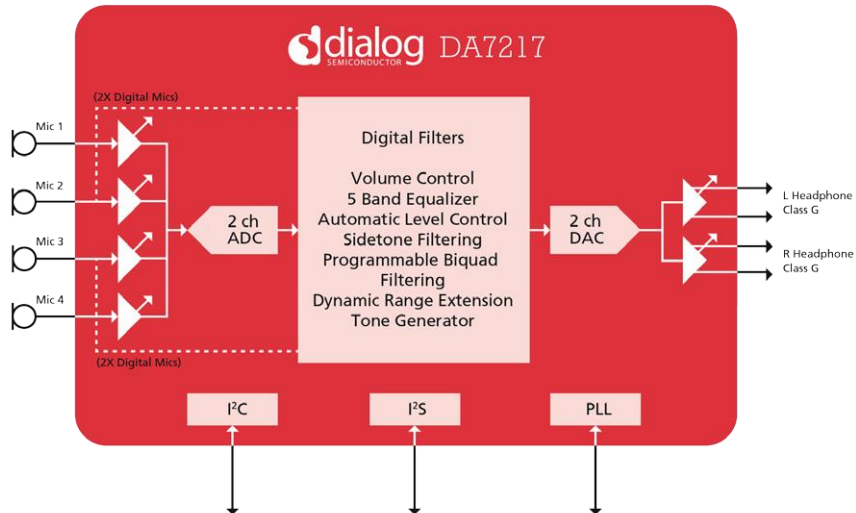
dialog SEMICONDUCTOR DA7217

(2X Digital Mics)

Mic 1

Mic 2

Mic 3

Mic 4

(2X Digital Mics)

2 ch ADC

Digital Filters

Volume Control
5 Band Equalizer
Automatic Level Control
Sidetone Filtering
Programmable Biquad Filtering
Dynamic Range Extension
Tone Generator

2 ch DAC

L Headphone Class G

R Headphone Class G

I$^2$C

I$^2$S

PLL